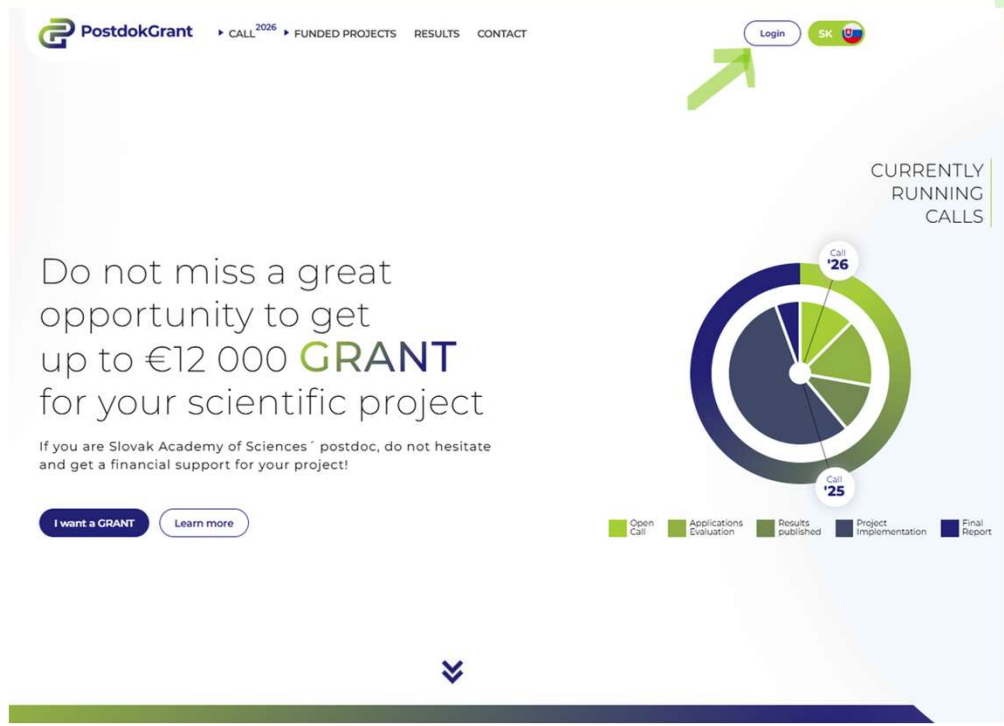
PostdokGrant ▸ CALL$^{2026}$ ▸ FUNDED PROJECTS RESULTS CONTACT

Login SK

CURRENTLY RUNNING CALLS

Do not miss a great opportunity to get up to €12 000 GRANT for your scientific project

If you are Slovak Academy of Sciences´ postdoc, do not hesitate and get a financial support for your project!

I want a GRANT Learn more

Call '26

Call '25

Open Call
Applications Evaluation
Results published
Project Implementation
Final Report